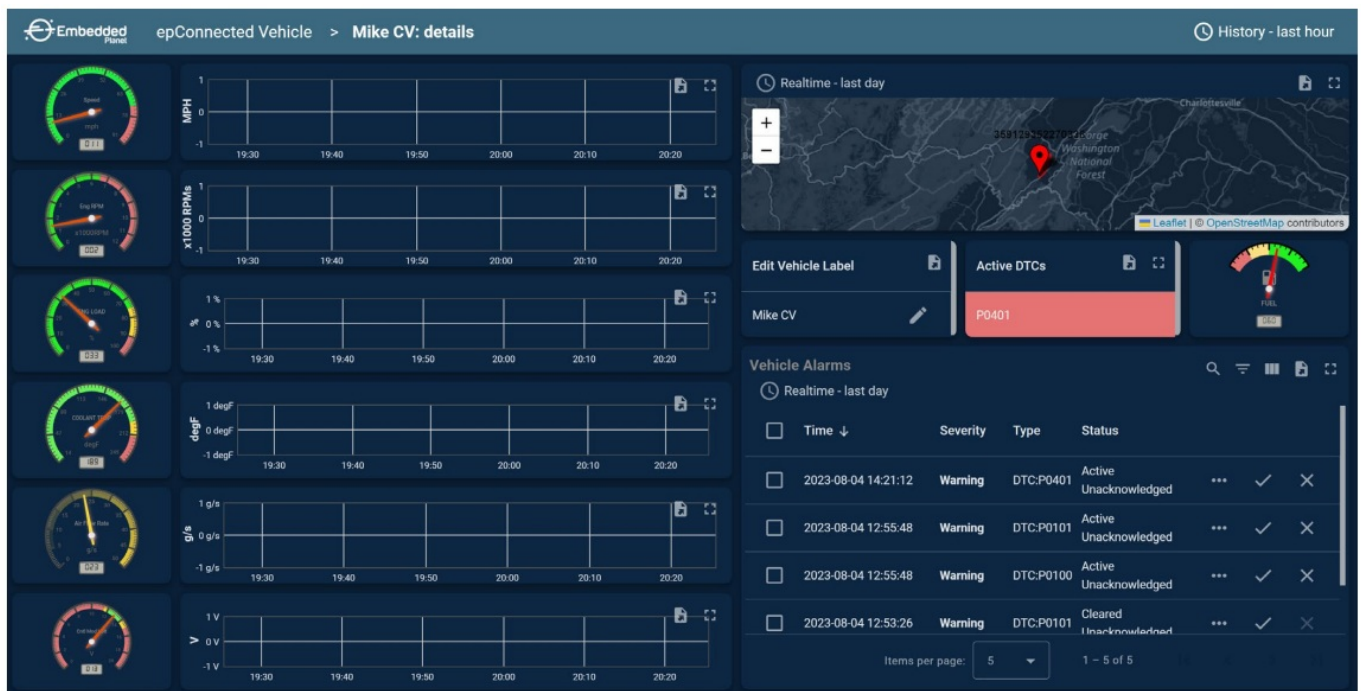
Embedded Planet epConnected Vehicle > Mike CV: details

History - last hour

Speed
mph
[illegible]

MPH
1
0
-1
19:30 19:40 19:50 20:00 20:10 20:20

Eng RPM
x1000RPM
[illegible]

x1000 RPMs
1
0
-1
19:30 19:40 19:50 20:00 20:10 20:20

ENG LOAD
%
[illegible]

%
1 %
0 %
-1 %
19:30 19:40 19:50 20:00 20:10 20:20

COOLANT TEMP
degF
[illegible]

degF
1 degF
0 degF
-1 degF
19:30 19:40 19:50 20:00 20:10 20:20

Air Flow Rate
g/s
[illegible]

g/s
1 g/s
0 g/s
-1 g/s
19:30 19:40 19:50 20:00 20:10 20:20

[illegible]
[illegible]

V
1 V
0 V
-1 V
19:30 19:40 19:50 20:00 20:10 20:20

Realtime - last day

+
−
Charlottesville
35912952227082
George Washington National Forest
Leaflet | © OpenStreetMap contributors

Edit Vehicle Label
Mike CV

Active DTCs
P0401

FUEL
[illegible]

Vehicle Alarms
Realtime - last day

| | Time ↓ | Severity | Type | Status |
|---|---|---|---|---|
| | 2023-08-04 14:21:12 | Warning | DTC:P0401 | Active Unacknowledged |
| | 2023-08-04 12:55:48 | Warning | DTC:P0101 | Active Unacknowledged |
| | 2023-08-04 12:55:48 | Warning | DTC:P0100 | Active Unacknowledged |
| | 2023-08-04 12:53:26 | Warning | DTC:P0101 | Cleared Unacknowledged |

Items per page: 5
1 – 5 of 5